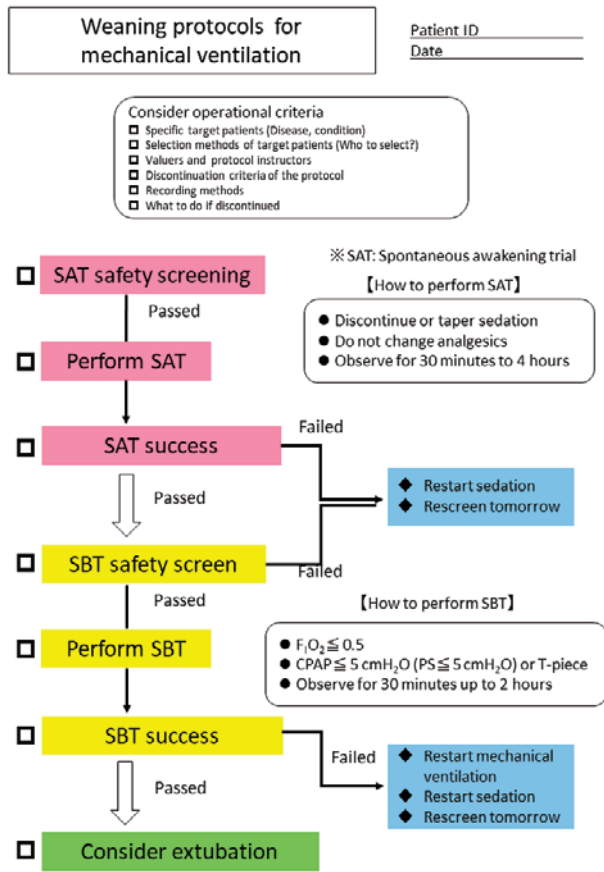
Weaning protocols for mechanical ventilation

Patient ID
Date

Consider operational criteria
□ Specific target patients (Disease, condition)
□ Selection methods of target patients (Who to select?)
□ Valuers and protocol instructors
□ Discontinuation criteria of the protocol
□ Recording methods
□ What to do if discontinued

※SAT: Spontaneous awakening trial

□ SAT safety screening

Passed

【How to perform SAT】
● Discontinue or taper sedation
● Do not change analgesics
● Observe for 30 minutes to 4 hours

□ Perform SAT

□ SAT success

Failed

◆ Restart sedation
◆ Rescreen tomorrow

Passed

□ SBT safety screen

Failed

Passed

【How to perform SBT】
● $F_IO_2 \leqq 0.5$
● CPAP$\leqq$ 5 cmH$_2$O (PS$\leqq$ 5 cmH$_2$O) or T-piece
● Observe for 30 minutes up to 2 hours

□ Perform SBT

□ SBT success

Failed

◆ Restart mechanical ventilation
◆ Restart sedation
◆ Rescreen tomorrow

Passed

□ Consider extubation